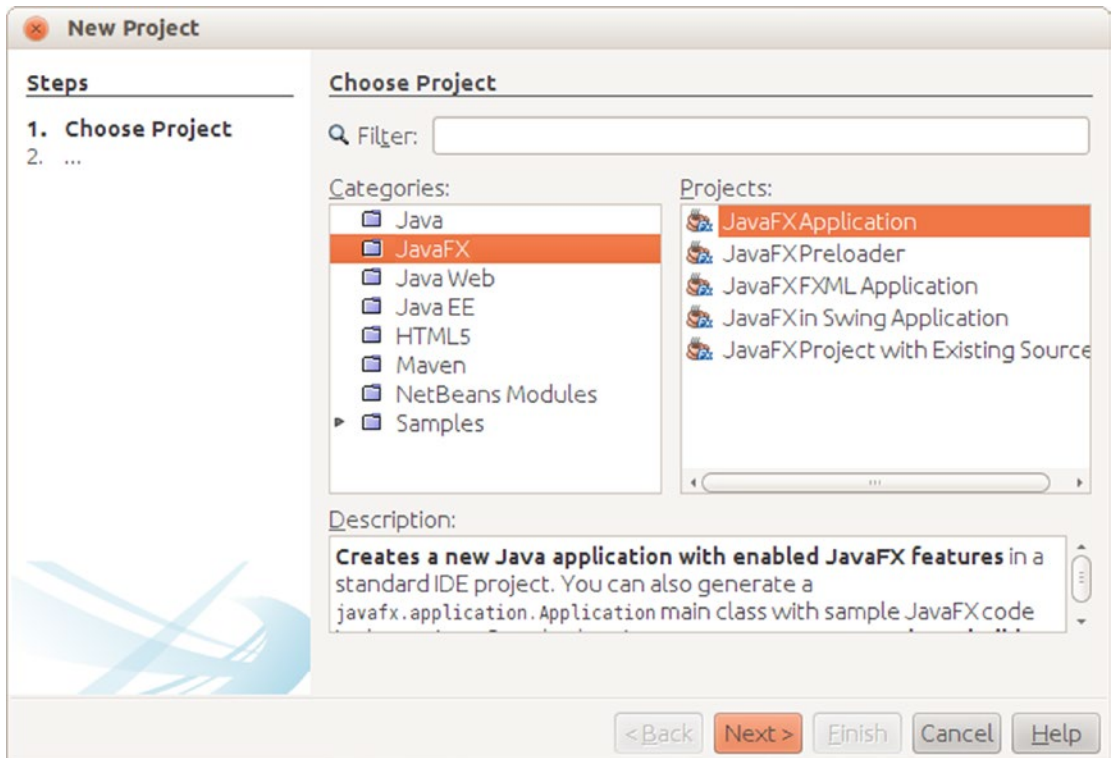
New Project

Steps

1. Choose Project
2. ...

Choose Project

Filter:

Categories:
Java
JavaFX
Java Web
Java EE
HTML5
Maven
NetBeans Modules
Samples

Projects:
JavaFX Application
JavaFX Preloader
JavaFX FXML Application
JavaFX in Swing Application
JavaFX Project with Existing Source

Description:
**Creates a new Java application with enabled JavaFX features** in a standard IDE project. You can also generate a javafx.application.Application main class with sample JavaFX code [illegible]

< Back
Next >
Finish
Cancel
Help